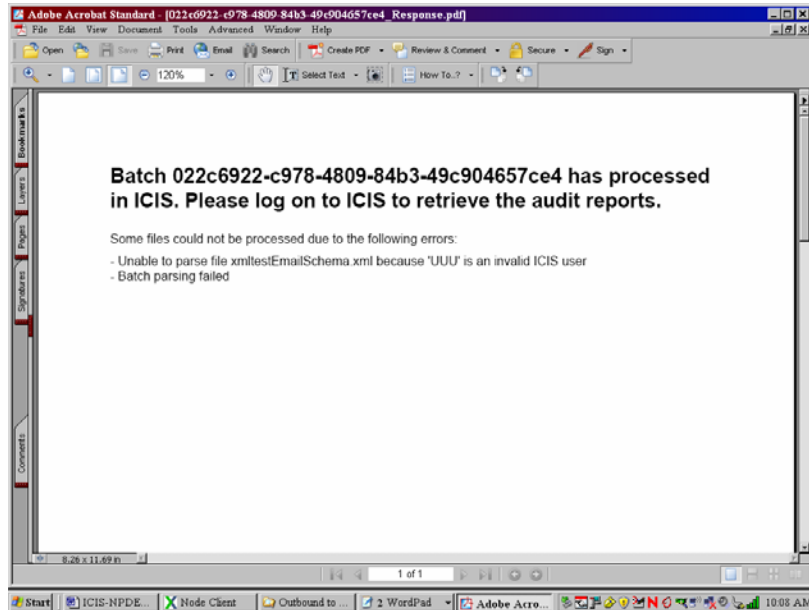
Adobe Acrobat Standard - [022c6922-c978-4809-84b3-49c904657ce4_Response.pdf]
File Edit View Document Tools Advanced Window Help
Open Save Print Email Search Create PDF Review & Comment Secure Sign
120% Select Text How To...?
Bookmarks Layers Pages Signatures Comments

Batch 022c6922-c978-4809-84b3-49c904657ce4 has processed in ICIS. Please log on to ICIS to retrieve the audit reports.

Some files could not be processed due to the following errors:

- Unable to parse file xmltestEmailSchema.xml because 'UUU' is an invalid ICIS user
- Batch parsing failed

8.26 x 11.69 in
1 of 1
Start ICIS-NPDE... Node Client Outbound to ... 2 WordPad Adobe Acro... 10:08 AM